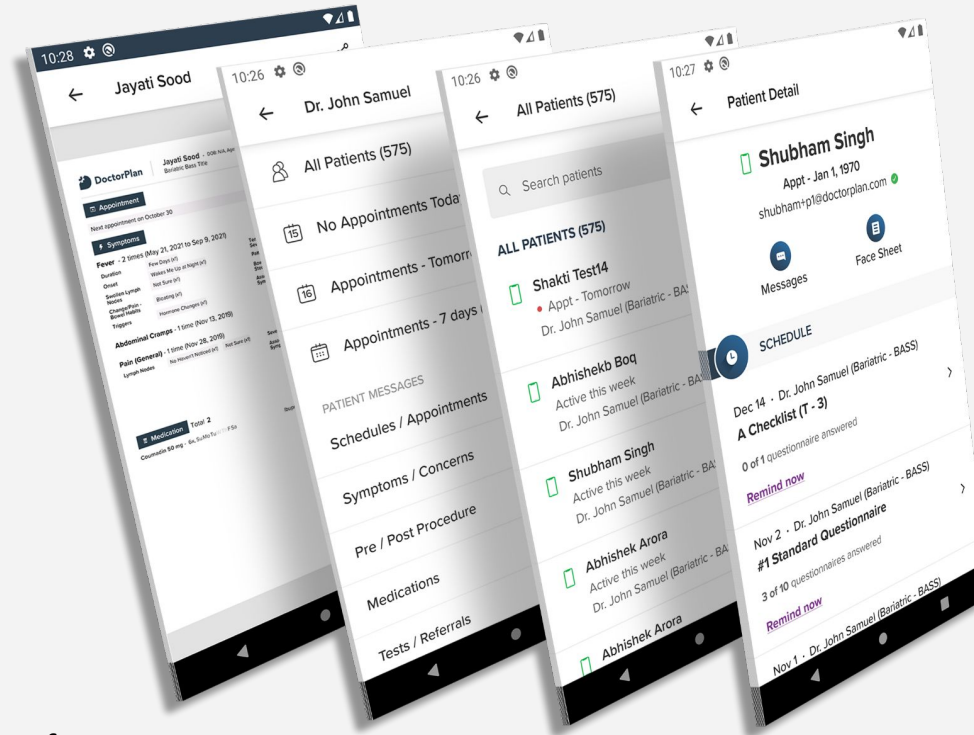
10:28

Jayati Sood

DoctorPlan

Jayati Sood · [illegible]
Bariatric Bass Title

Appointment

Next appointment on October 30

Symptoms

Fever - 2 times (May 21, 2021 to Sep 9, 2021)

| | |
|---|---|
| Duration | Few Days (x1) |
| Onset | Wakes Me Up at Night (x1) |
| Swollen Lymph Nodes | Not Sure (x1) |
| Change/Pain - Bowel Habits | Bloating (x1) |
| Triggers | Hormone Changes (x1) |

Abdominal Cramps - 1 time (Nov 13, 2019)

Pain (General) - 1 time (Nov 28, 2019)

Lymph Nodes No Haven't Noticed (x1) Not Sure (x1)

Medication Total 2

Coumadin 50 mg - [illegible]

10:26

Dr. John Samuel

All Patients (575)

15 No Appointments Toda

16 Appointments - Tomorr

Appointments - 7 days

PATIENT MESSAGES

Schedules / Appointments

Symptoms / Concerns

Pre / Post Procedure

Medications

Tests / Referrals

10:26

All Patients (575)

Search patients

ALL PATIENTS (575)

Shakti Test14
Appt - Tomorrow
Dr. John Samuel (Bariatric - BAS

Abhishekb Boq
Active this week
Dr. John Samuel (Bariatric - BA

Shubham Singh
Active this week
Dr. John Samuel (Bariatric - BA

Abhishek Arora
Active this week
Dr. John Samuel (Bariatric - BA

Abhishek Arora

10:27

Patient Detail

Shubham Singh
Appt - Jan 1, 1970
shubham+p1@doctorplan.com

Messages

Face Sheet

SCHEDULE

Dec 14 · Dr. John Samuel (Bariatric - BASS)
A Checklist (T - 3)
0 of 1 questionnaire answered
Remind now

Nov 2 · Dr. John Samuel (Bariatric - BASS)
#1 Standard Questionnaire
3 of 10 questionnaires answered
Remind now

Nov 1 · Dr. John Samuel (Bariatric - BASS)